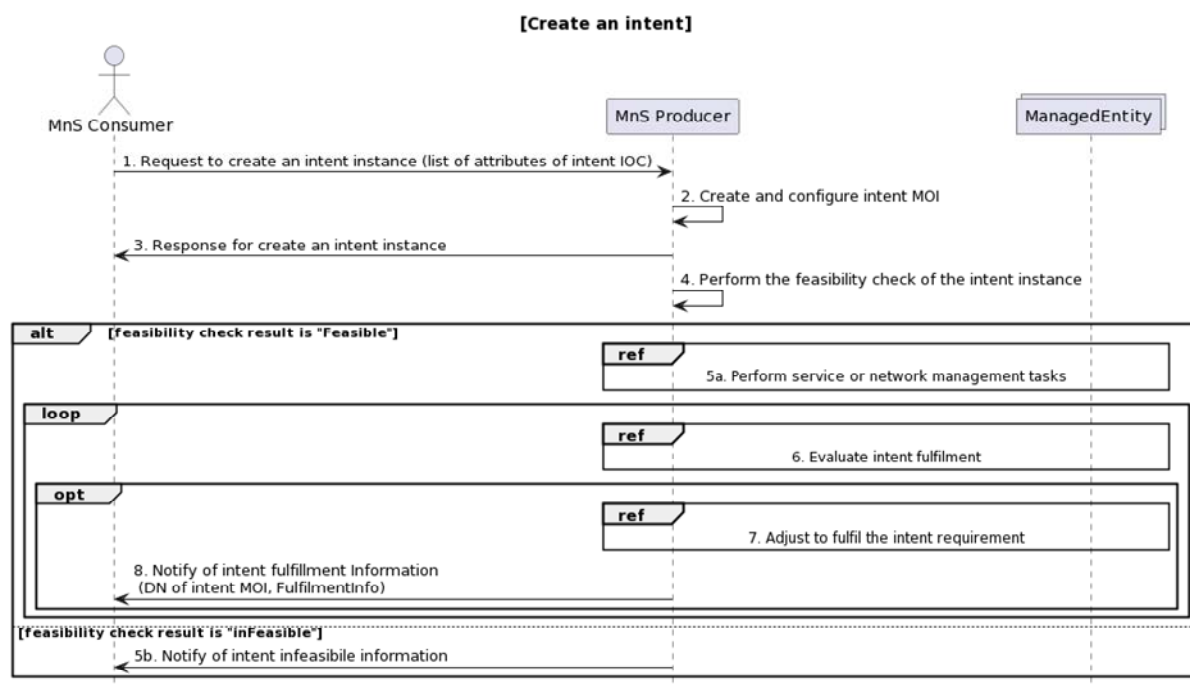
[Create an intent]

MnS Consumer

MnS Producer

ManagedEntity

1. Request to create an intent instance (list of attributes of intent IOC)

2. Create and configure intent MOI

3. Response for create an intent instance

4. Perform the feasibility check of the intent instance

alt [feasibility check result is "Feasible"]

ref

5a. Perform service or network management tasks

loop

ref

6. Evaluate intent fulfilment

opt

ref

7. Adjust to fulfil the intent requirement

8. Notify of intent fulfillment Information (DN of intent MOI, FulfilmentInfo)

[feasibility check result is "inFeasible"]

5b. Notify of intent infeasibile information